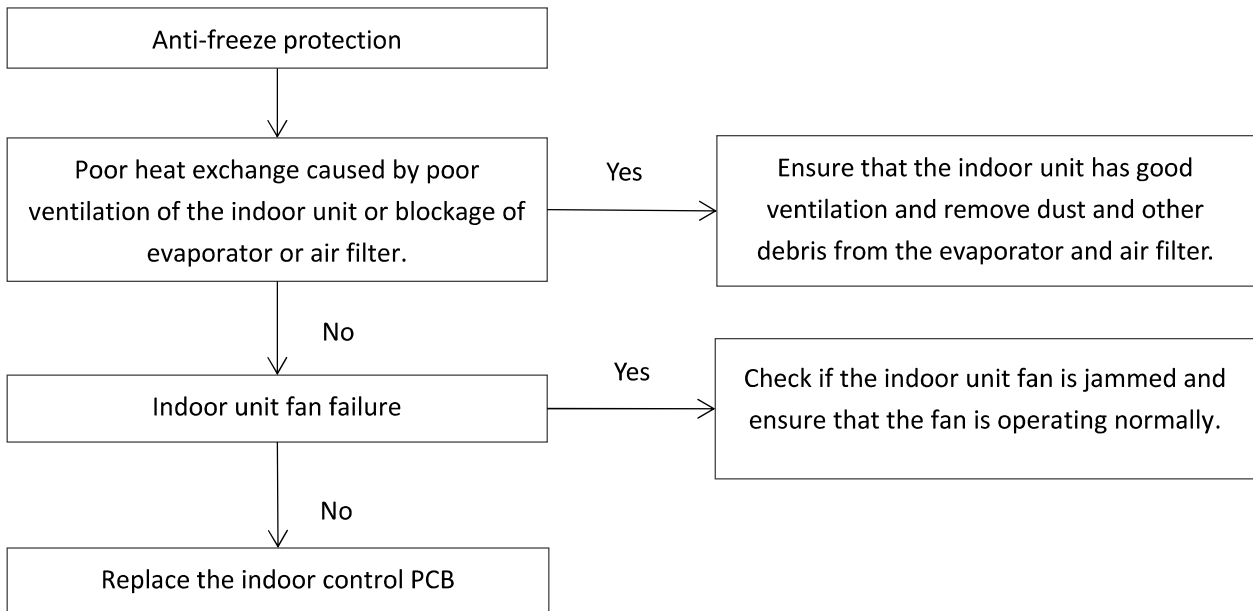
Anti-freeze protection

Poor heat exchange caused by poor ventilation of the indoor unit or blockage of evaporator or air filter.

Yes

Ensure that the indoor unit has good ventilation and remove dust and other debris from the evaporator and air filter.

No

Indoor unit fan failure

Yes

Check if the indoor unit fan is jammed and ensure that the fan is operating normally.

No

Replace the indoor control PCB